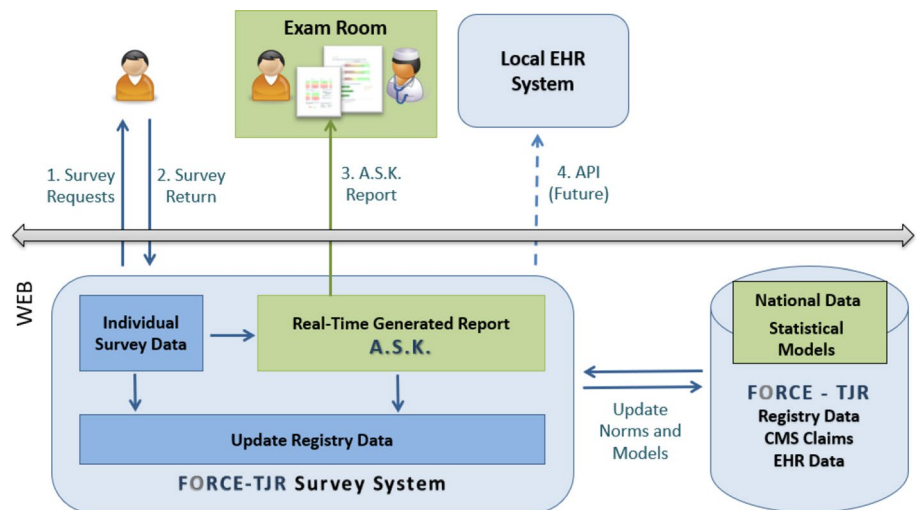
Exam Room

Local EHR System

1. Survey Requests

2. Survey Return

3. A.S.K. Report

4. API (Future)

WEB

Individual Survey Data

Real-Time Generated Report
A.S.K.

Update Registry Data

FORCE-TJR Survey System

Update Norms and Models

National Data
Statistical Models

FORCE - TJR
Registry Data
CMS Claims
EHR Data